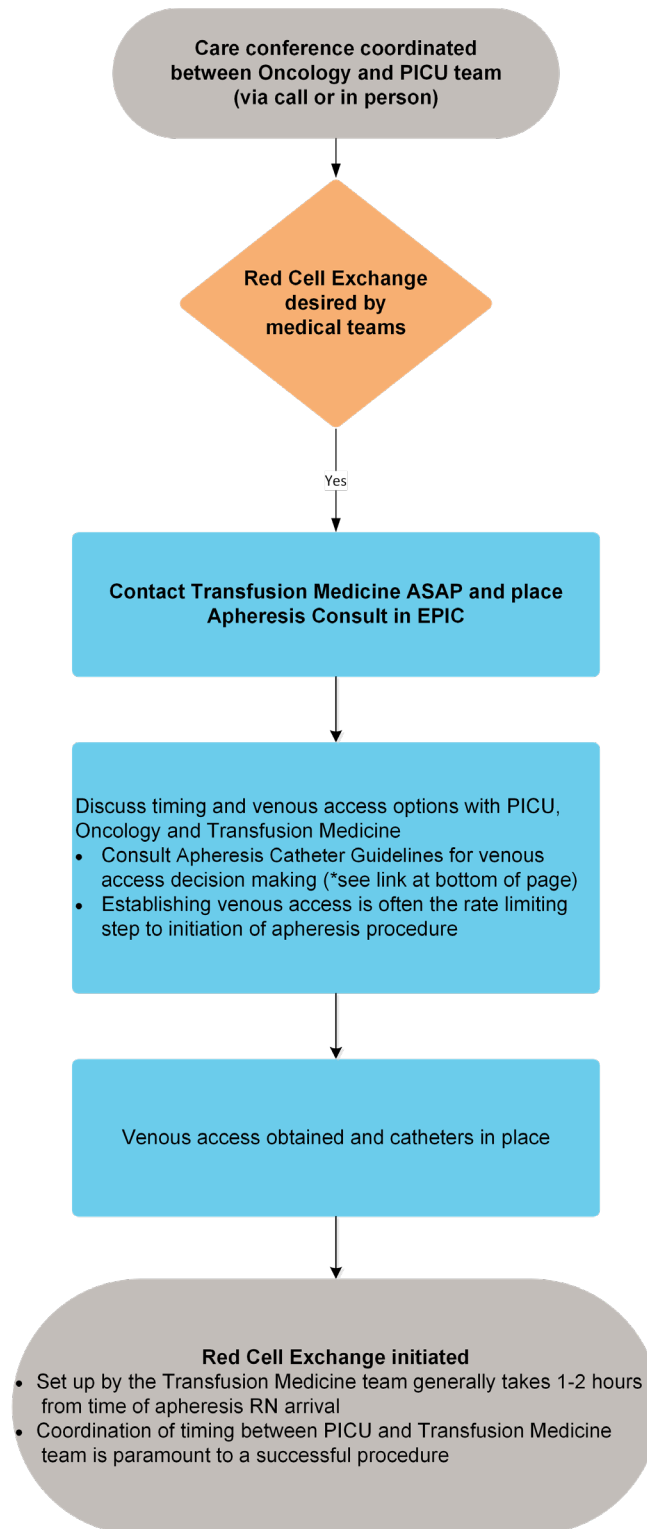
Care conference coordinated between Oncology and PICU team (via call or in person)

Red Cell Exchange desired by medical teams

Yes

Contact Transfusion Medicine ASAP and place Apheresis Consult in EPIC

Discuss timing and venous access options with PICU, Oncology and Transfusion Medicine
- Consult Apheresis Catheter Guidelines for venous access decision making (*see link at bottom of page)
- Establishing venous access is often the rate limiting step to initiation of apheresis procedure

Venous access obtained and catheters in place

Red Cell Exchange initiated
- Set up by the Transfusion Medicine team generally takes 1-2 hours from time of apheresis RN arrival
- Coordination of timing between PICU and Transfusion Medicine team is paramount to a successful procedure